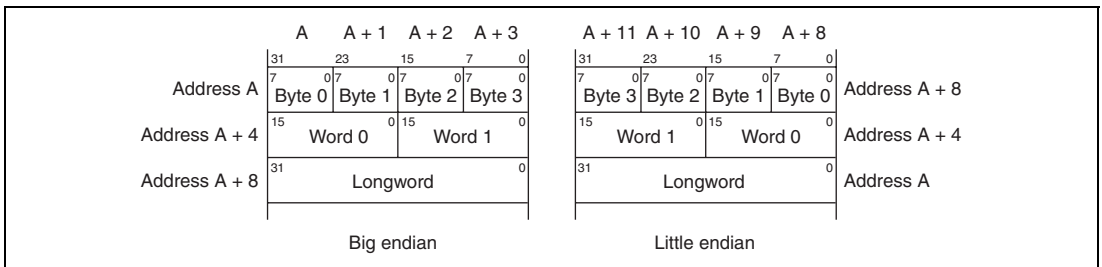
A A + 1 A + 2 A + 3

31 23 15 7 0

Address A

7 0 7 0 7 0 7 0

Byte 0 Byte 1 Byte 2 Byte 3

Address A + 4

15 0 15 0

Word 0 Word 1

Address A + 8

31 0

Longword

Big endian

A + 11 A + 10 A + 9 A + 8

31 23 15 7 0

7 0 7 0 7 0 7 0

Byte 3 Byte 2 Byte 1 Byte 0

Address A + 8

15 0 15 0

Word 1 Word 0

Address A + 4

31 0

Longword

Address A

Little endian